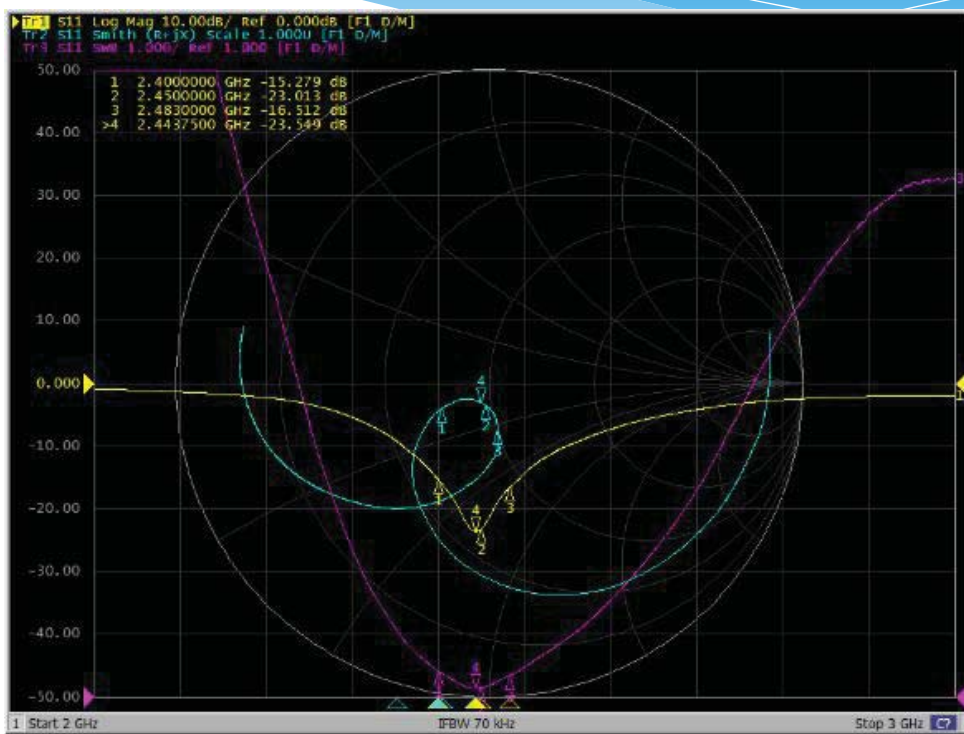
Tr1 S11 Log Mag 10.00dB/ Ref 0.000dB [F1 D/M]
Tr2 S11 Smith (R+jX) Scale 1.000U [F1 D/M]
Tr3 S11 SWR 1.000/ Ref 1.000 [F1 D/M]

| | | |
|---|---|---|
| 1 | 2.4000000 GHz | -15.279 dB |
| 2 | 2.4500000 GHz | -23.013 dB |
| 3 | 2.4830000 GHz | -16.512 dB |
| >4 | 2.4437500 GHz | -23.549 dB |

50.00
40.00
30.00
20.00
10.00
0.000
-10.00
-20.00
-30.00
-40.00
-50.00

1 Start 2 GHz
IFBW 70 kHz
Stop 3 GHz C?